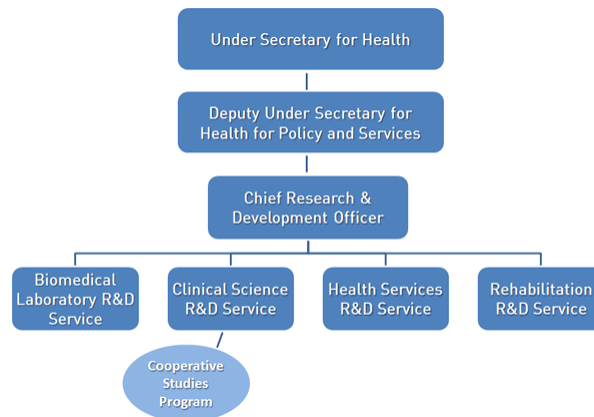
Under Secretary for Health

Deputy Under Secretary for Health for Policy and Services

Chief Research & Development Officer

Biomedical Laboratory R&D Service

Clinical Science R&D Service

Health Services R&D Service

Rehabilitation R&D Service

Cooperative Studies Program